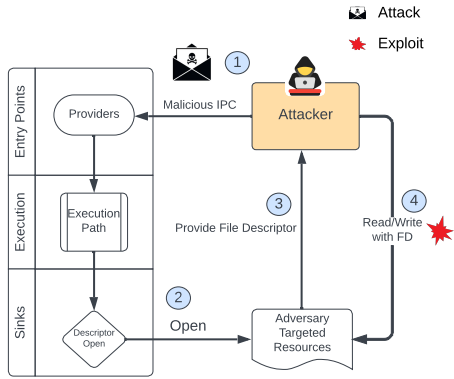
Attack

Exploit

1

Malicious IPC

Attacker

Entry Points

Providers

Execution

Execution Path

3

Provide File Descriptor

4

Read/Write with FD

Sinks

2

Open

Descriptor Open

Adversary Targeted Resources